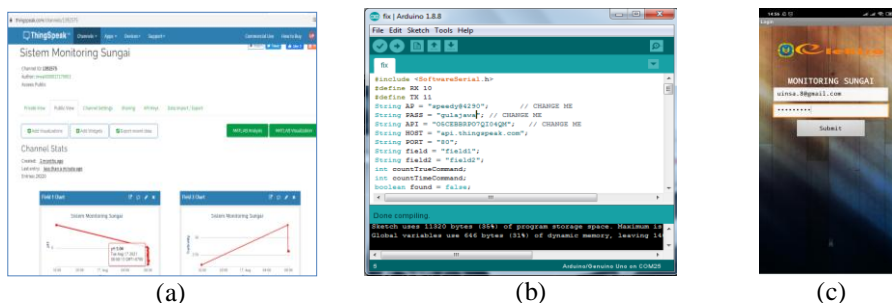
ThingSpeak™ Channels▾ Apps▾ Devices▾ Support▾ Commercial Use How to Buy

Sistem Monitoring Sungai

Channel ID: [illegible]
Author: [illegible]
Access: Public

Private View Public View Channel Settings Sharing API Keys Data Import / Export

Add Visualizations Add Widgets Export recent data MATLAB Analysis MATLAB Visualization

Channel Stats

Created: 3 months ago
Last entry: less than a minute ago
Entries: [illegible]

Field 1 Chart

Sistem Monitoring Sungai

Field 2 Chart

(a)

fix | Arduino 1.8.8

File Edit Sketch Tools Help

fix

#include <SoftwareSerial.h>
#define RX 10
#define TX 11
String AP = "speedy@4290"; // CHANGE ME
String PASS = "gulajawa"; // CHANGE ME
String API = "OSCE8BRPOTQI04QN"; // CHANGE ME
String HOST = "api.thingspeak.com";
String PORT = "80";
String field = "field1";
String field2 = "field2";
int countTrueCommand;
int countTimeCommand;
boolean found = false;

Done compiling.

Sketch uses 11820 bytes (36%) of program storage space. Maximum is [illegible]
Global variables use 646 bytes (31%) of dynamic memory, leaving 14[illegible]

Arduino/Genuino Uno on COM25

(b)

MONITORING SUNGAI

winsa.8@gmail.com

Submit

(c)